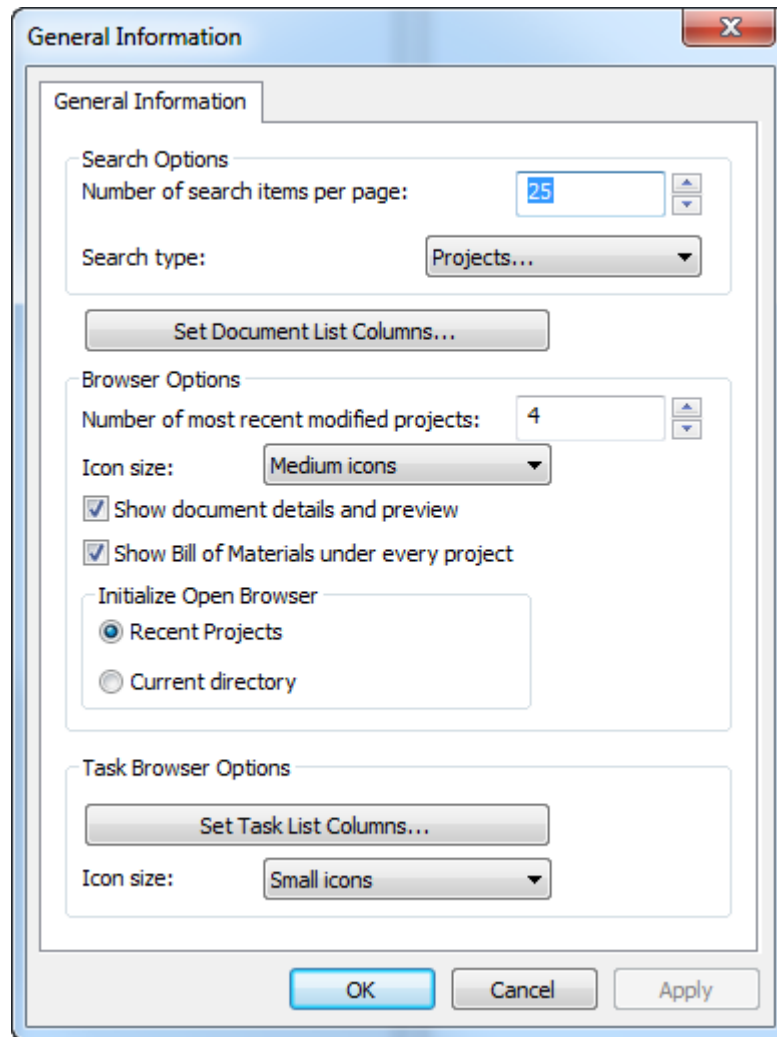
General Information

General Information

Search Options
Number of search items per page: 25
Search type: Projects...

Set Document List Columns...

Browser Options
Number of most recent modified projects: 4
Icon size: Medium icons
Show document details and preview
Show Bill of Materials under every project

Initialize Open Browser
Recent Projects
Current directory

Task Browser Options
Set Task List Columns...
Icon size: Small icons

OK
Cancel
Apply